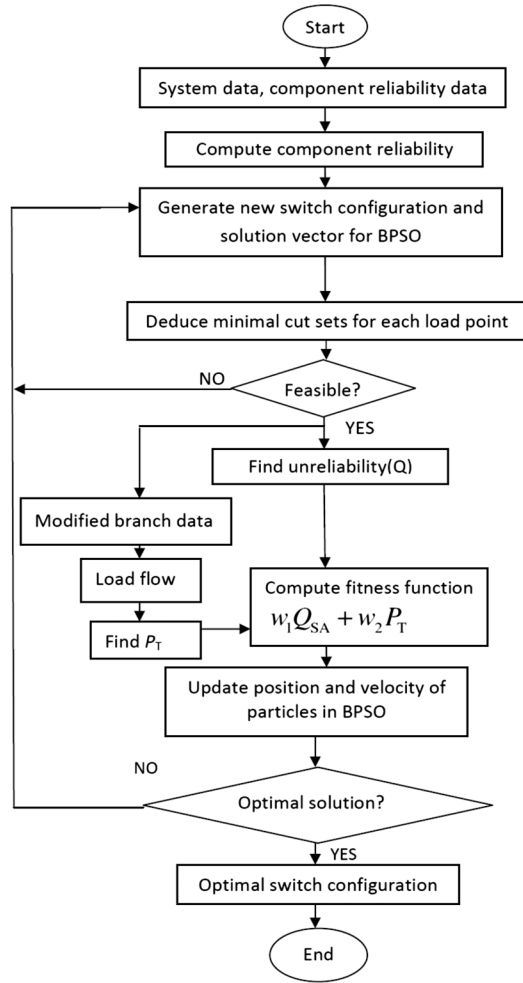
Start

System data, component reliability data

Compute component reliability

Generate new switch configuration and solution vector for BPSO

Deduce minimal cut sets for each load point

NO

Feasible?

YES

Find unreliability(Q)

Modified branch data

Load flow

Find $P_{\mathrm{T}}$

Compute fitness function $w_1Q_{\mathrm{SA}} + w_2P_{\mathrm{T}}$

Update position and velocity of particles in BPSO

NO

Optimal solution?

YES

Optimal switch configuration

End